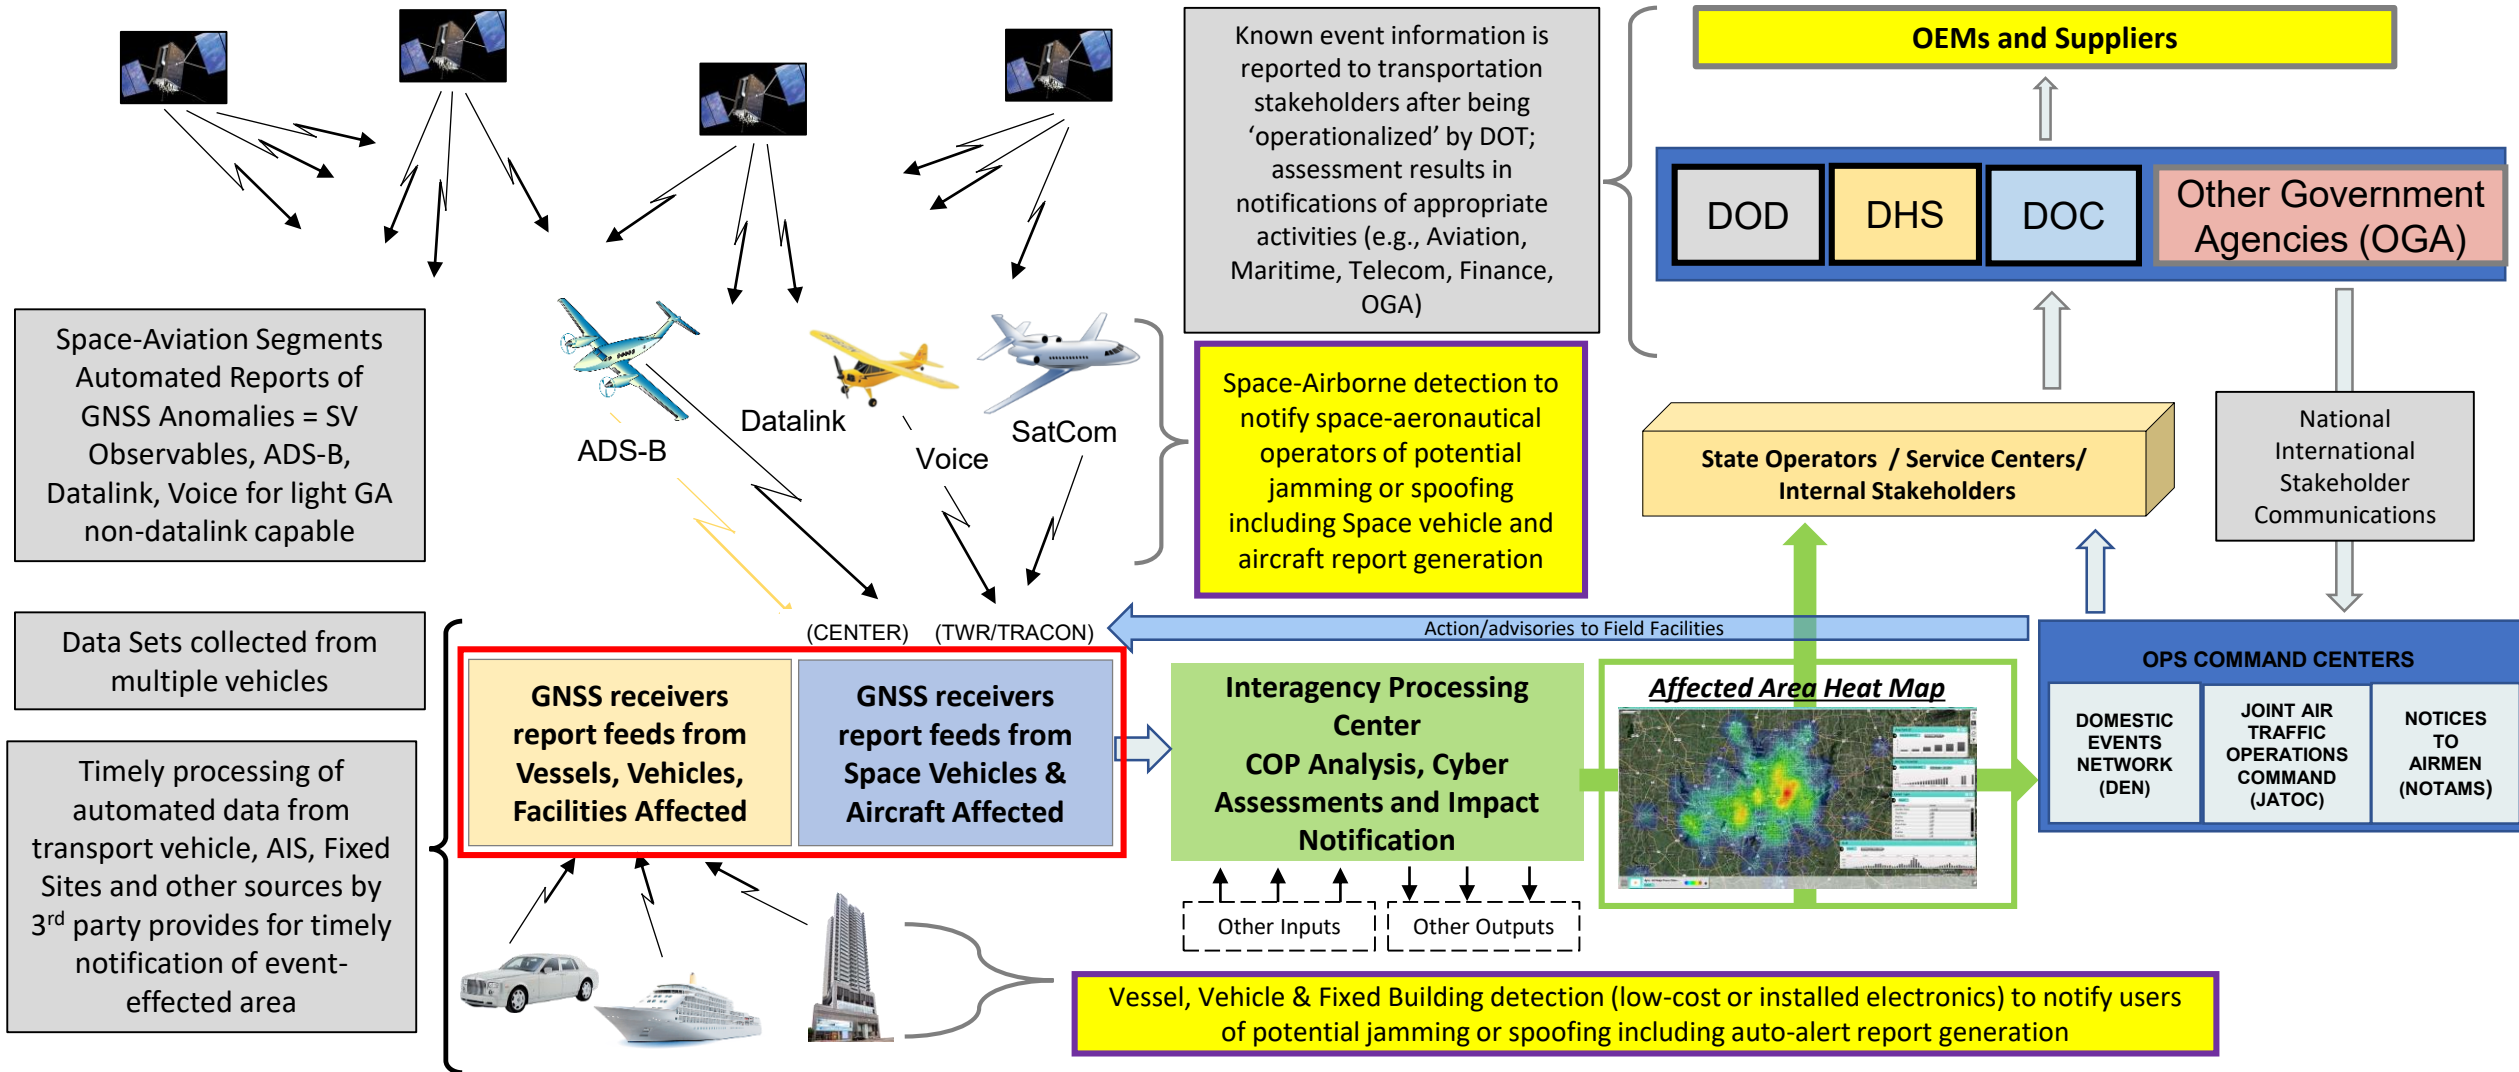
Space-Aviation Segments Automated Reports of GNSS Anomalies = SV Observables, ADS-B, Datalink, Voice for light GA non-datalink capable

ADS-B

Datalink

Voice

SatCom

Known event information is reported to transportation stakeholders after being 'operationalized' by DOT; assessment results in notifications of appropriate activities (e.g., Aviation, Maritime, Telecom, Finance, OGA)

OEMs and Suppliers

DOD

DHS

DOC

Other Government Agencies (OGA)

Space-Airborne detection to notify space-aeronautical operators of potential jamming or spoofing including Space vehicle and aircraft report generation

State Operators / Service Centers/ Internal Stakeholders

National International Stakeholder Communications

Data Sets collected from multiple vehicles

(CENTER)

(TWR/TRACON)

Action/advisories to Field Facilities

GNSS receivers report feeds from Vessels, Vehicles, Facilities Affected

GNSS receivers report feeds from Space Vehicles & Aircraft Affected

Interagency Processing Center COP Analysis, Cyber Assessments and Impact Notification

Affected Area Heat Map

OPS COMMAND CENTERS

DOMESTIC EVENTS NETWORK (DEN)

JOINT AIR TRAFFIC OPERATIONS COMMAND (JATOC)

NOTICES TO AIRMEN (NOTAMS)

Timely processing of automated data from transport vehicle, AIS, Fixed Sites and other sources by 3$^{rd}$ party provides for timely notification of event-effected area

Other Inputs

Other Outputs

Vessel, Vehicle & Fixed Building detection (low-cost or installed electronics) to notify users of potential jamming or spoofing including auto-alert report generation